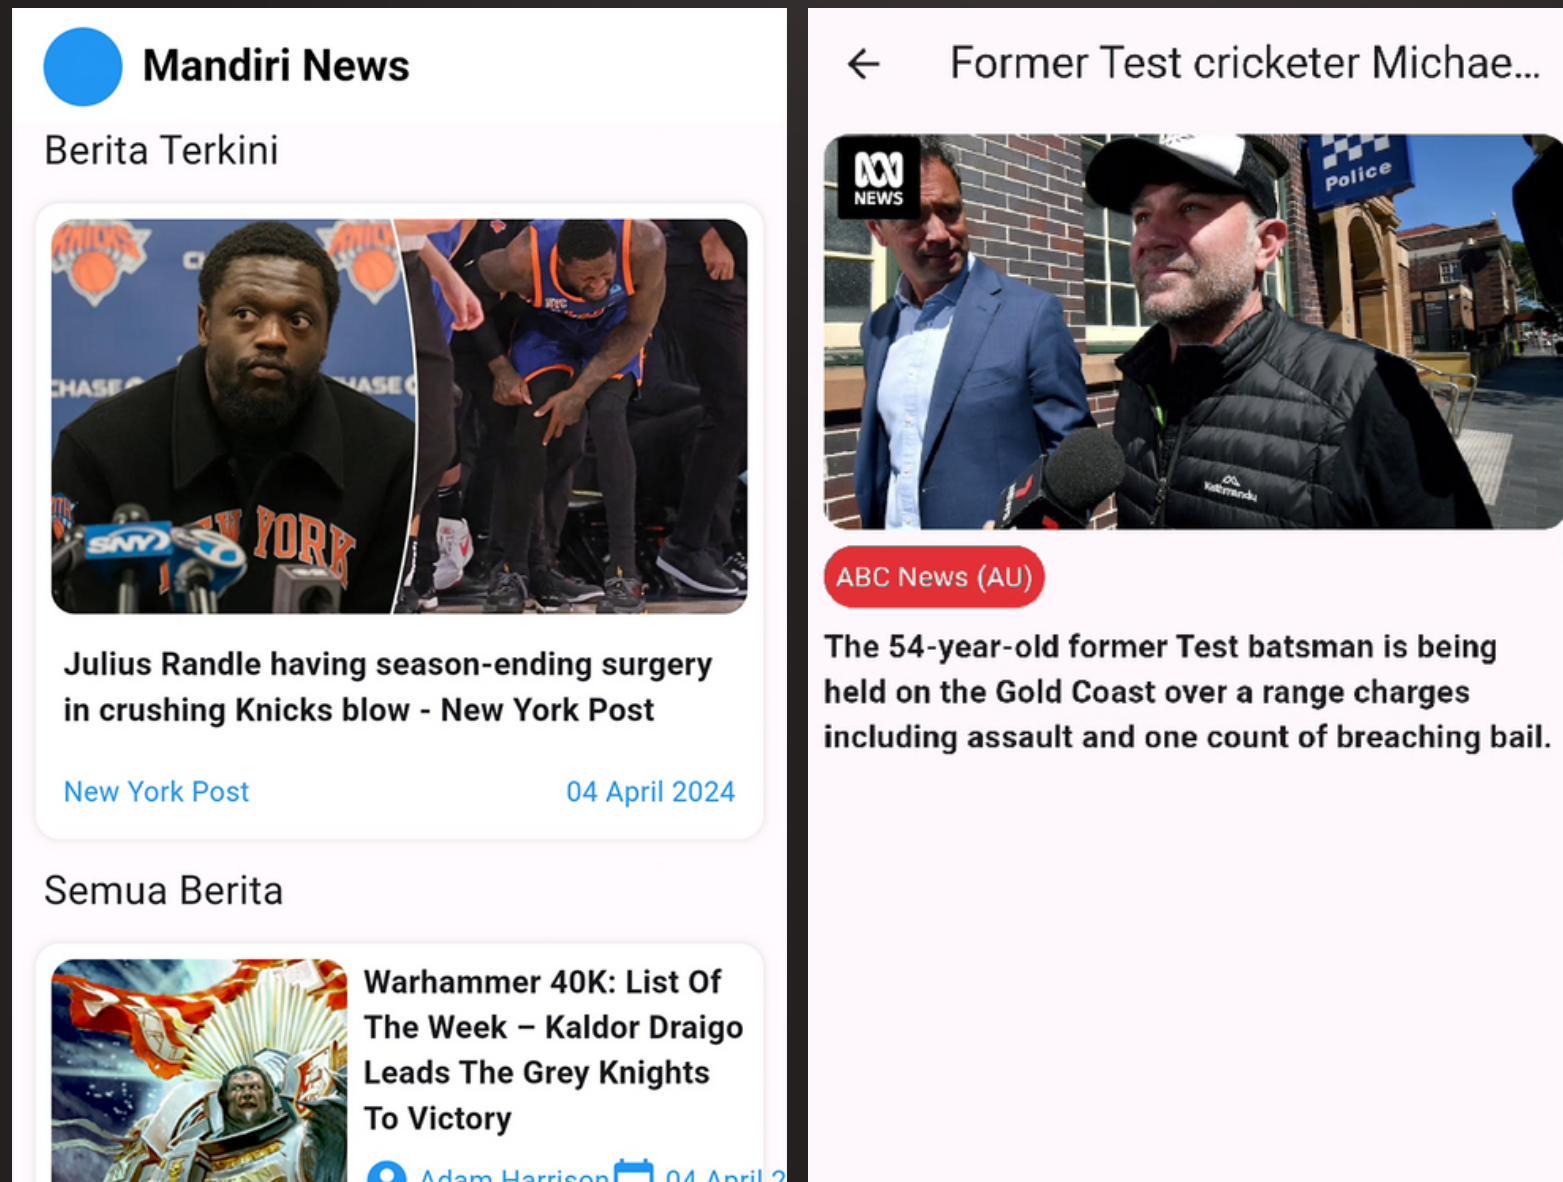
Mandiri News

Berita Terkini

KNICKS
CHASE
NEW YORK
SNY

Julius Randle having season-ending surgery in crushing Knicks blow - New York Post

New York Post

04 April 2024

Semua Berita

Warhammer 40K: List Of The Week – Kaldor Draigo Leads The Grey Knights To Victory

Adam Harrison 04 April 2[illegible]

←

Former Test cricketer Michae...

NEWS

Police

ABC News (AU)

The 54-year-old former Test batsman is being held on the Gold Coast over a range charges including assault and one count of breaching bail.